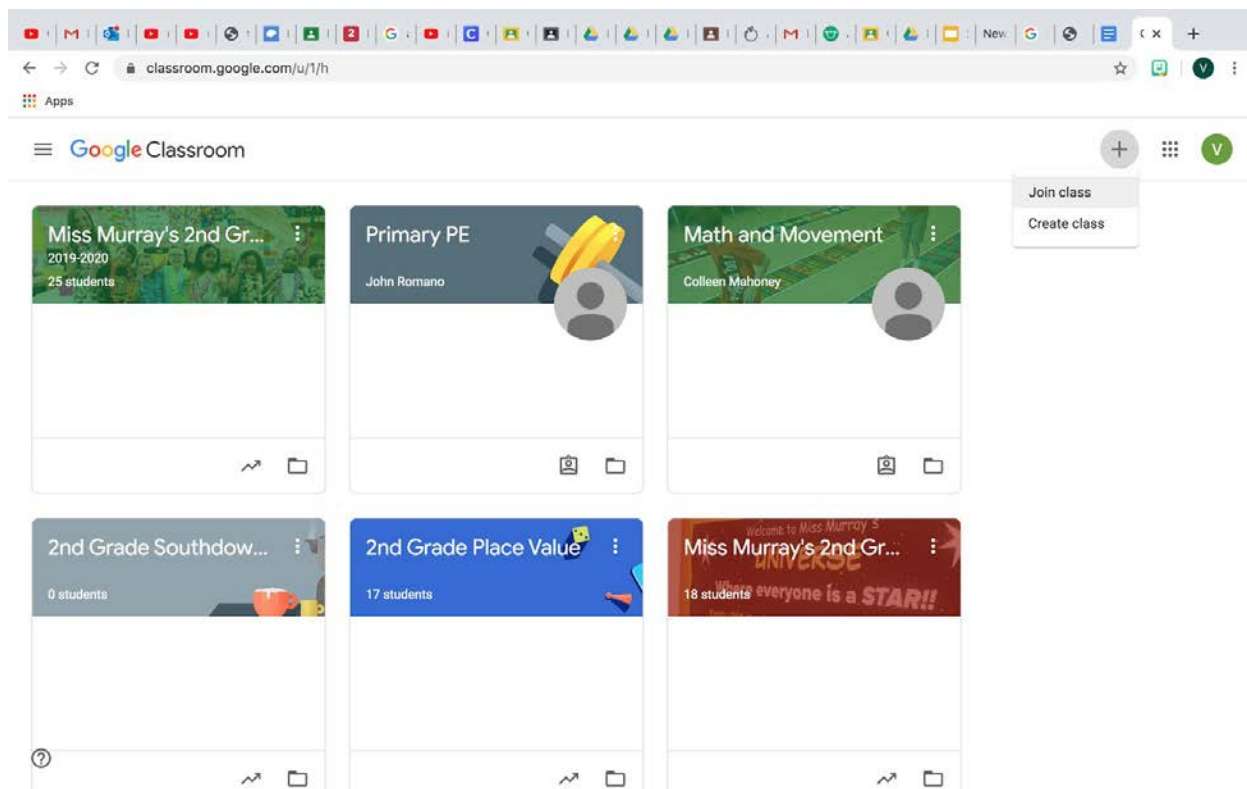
New
classroom.google.com/u/1/h
V
Apps
Google Classroom
V
Join class
Create class

Miss Murray's 2nd Gr...
2019-2020
25 students

Primary PE
John Romano

Math and Movement
Colleen Mahoney

2nd Grade Southdow...
0 students

2nd Grade Place Value
17 students

Miss Murray's 2nd Gr...
18 students
Welcome to Miss Murray's UNIVERSE
Where everyone is a STAR!!